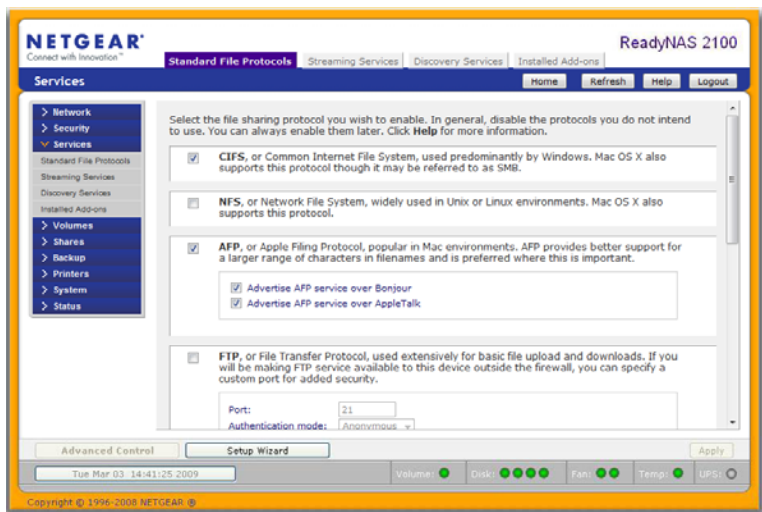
NETGEAR®
Connect with Innovation™

Standard File Protocols | Streaming Services | Discovery Services | Installed Add-ons

ReadyNAS 2100

Services

Home | Refresh | Help | Logout

Network
Security
Services
Standard File Protocols
Streaming Services
Discovery Services
Installed Add-ons
Volumes
Shares
Backup
Printers
System
Status

Select the file sharing protocol you wish to enable. In general, disable the protocols you do not intend to use. You can always enable them later. Click Help for more information.

CIFS, or Common Internet File System, used predominantly by Windows. Mac OS X also supports this protocol though it may be referred to as SMB.

NFS, or Network File System, widely used in Unix or Linux environments. Mac OS X also supports this protocol.

AFP, or Apple Filing Protocol, popular in Mac environments. AFP provides better support for a larger range of characters in filenames and is preferred where this is important.

Advertise AFP service over Bonjour
Advertise AFP service over AppleTalk

FTP, or File Transfer Protocol, used extensively for basic file upload and downloads. If you will be making FTP service available to this device outside the firewall, you can specify a custom port for added security.

Port: 21
Authentication mode: Anonymous

Advanced Control | Setup Wizard | Apply

Tue Mar 03 14:41:25 2009 | Volume: | Disk: | Fan: | Temp: | UPS:

Copyright © 1996-2008 NETGEAR ®